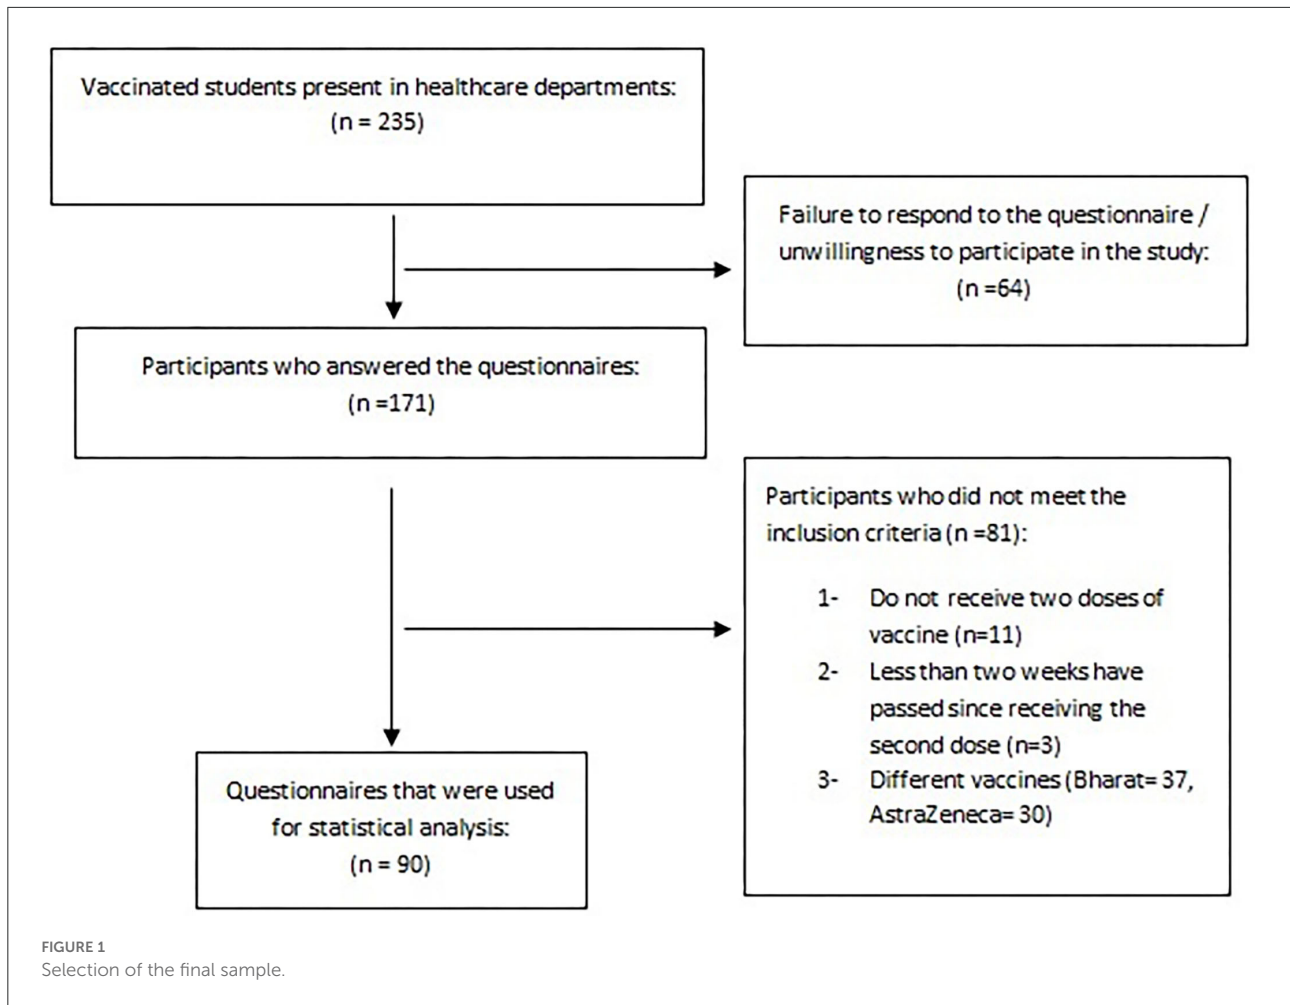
Vaccinated students present in healthcare departments:
(n = 235)

Failure to respond to the questionnaire / unwillingness to participate in the study:
(n =64)

Participants who answered the questionnaires:
(n =171)

Participants who did not meet the inclusion criteria (n =81):

1- Do not receive two doses of vaccine (n=11)
2- Less than two weeks have passed since receiving the second dose (n=3)
3- Different vaccines (Bharat= 37, AstraZeneca= 30)

Questionnaires that were used for statistical analysis:
(n = 90)

FIGURE 1
Selection of the final sample.